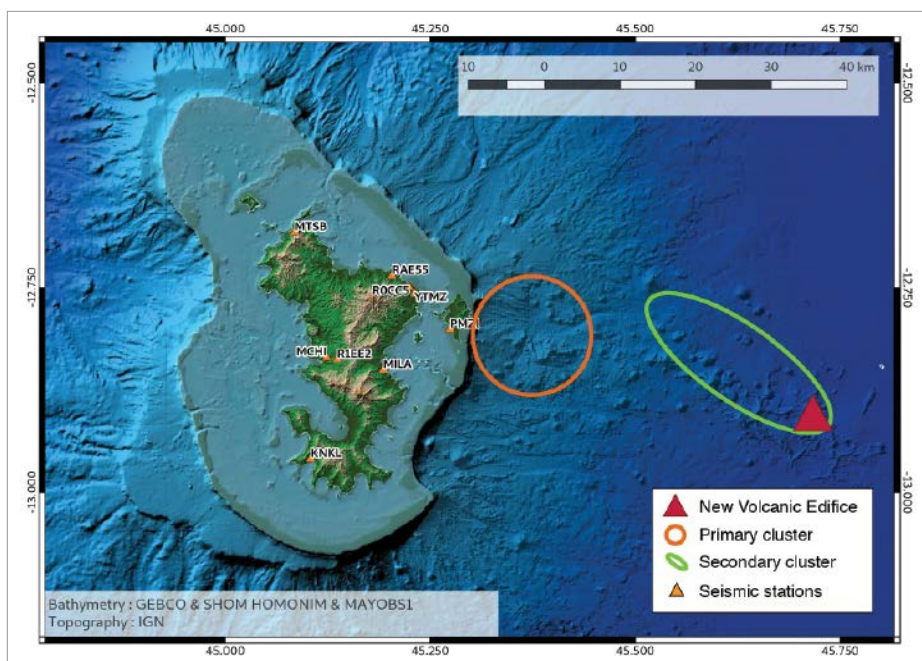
45.000
45.250
45.500
45.750

-12.500
-12.500

10 0 10 20 30 40 km

MTSB
RAE55
ROCC5
YTMZ
PMZI
MCHI
R1EE2
MILA
KNKL

-12.750
-12.750

-13.000
-13.000

New Volcanic Edifice
Primary cluster
Secondary cluster
Seismic stations

Bathymetry : GEBCO & SHOM HOMONIM & MAYOBS1
Topography : IGN

45.000
45.250
45.500
45.750